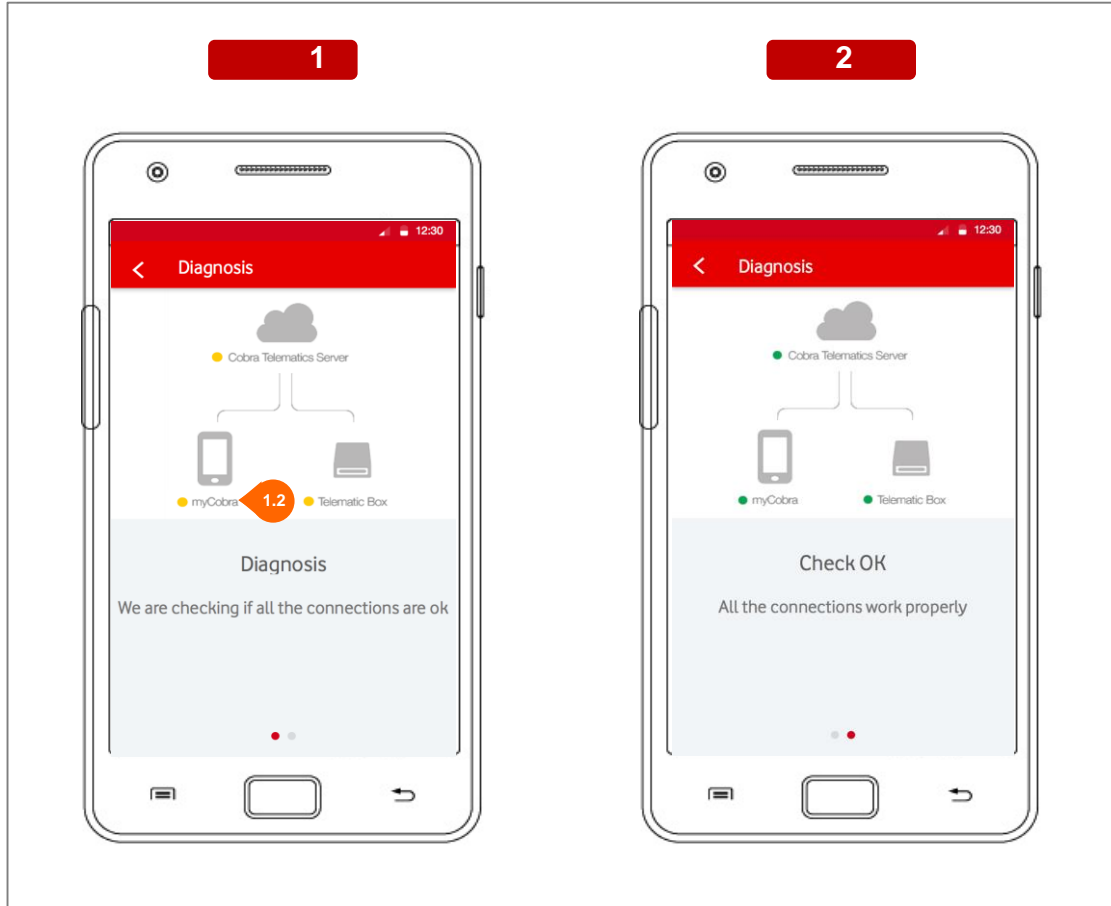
1

12:30

Diagnosis

Cobra Telematics Server

myCobra

1.2

Telematic Box

Diagnosis

We are checking if all the connections are ok

2

12:30

Diagnosis

Cobra Telematics Server

myCobra

Telematic Box

Check OK

All the connections work properly